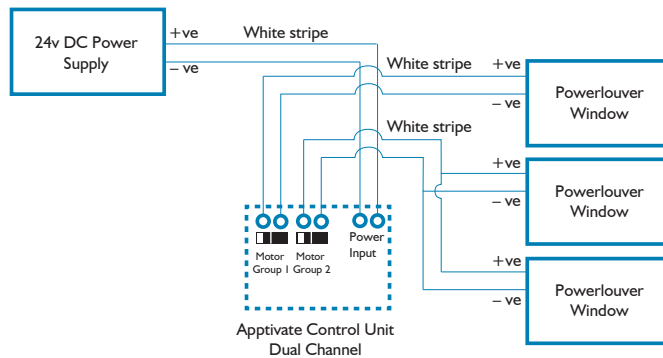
24v DC Power Supply

+ve

– ve

White stripe

White stripe

+ve

– ve

Powerlouver Window

White stripe

+ve

– ve

Powerlouver Window

+ve

– ve

Powerlouver Window

Motor Group 1

Motor Group 2

Power Input

Apptivate Control Unit Dual Channel